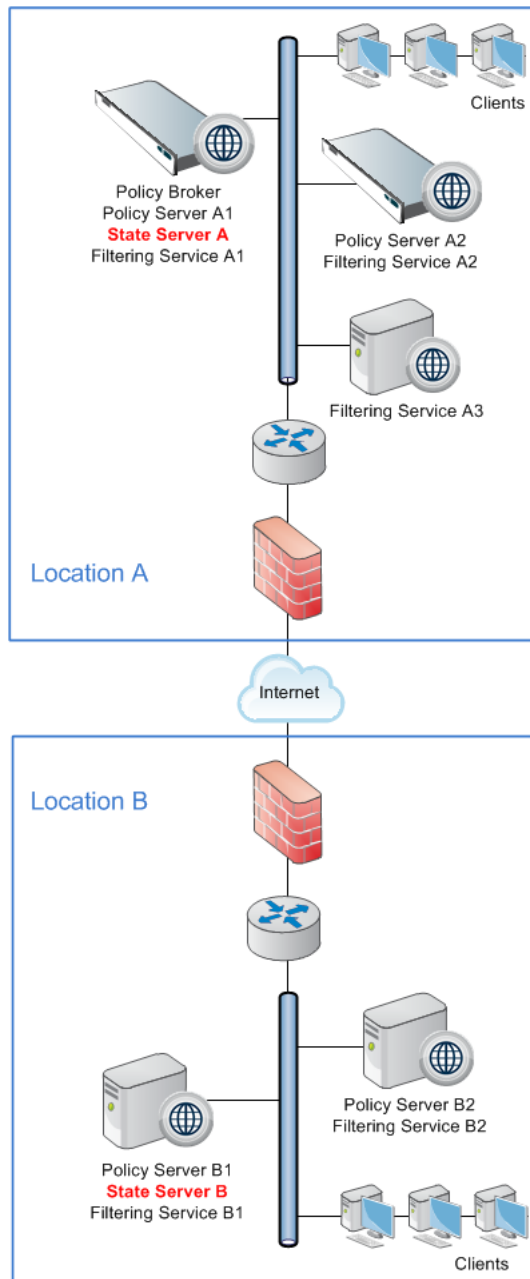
Clients

Policy Broker
Policy Server A1
State Server A
Filtering Service A1

Policy Server A2
Filtering Service A2

Filtering Service A3

Location A

Internet

Location B

Policy Server B2
Filtering Service B2

Policy Server B1
State Server B
Filtering Service B1

Clients